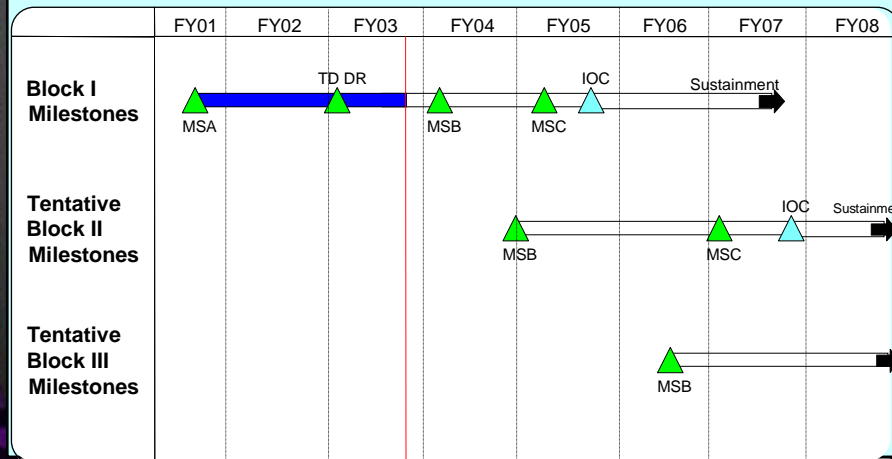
| | FY01 | FY02 | FY03 | FY04 | FY05 | FY06 | FY07 | FY08 |
|---|---|---|---|---|---|---|---|---|

Block I Milestones

MSA
TD DR
MSB
MSC
IOC
Sustainment

Tentative Block II Milestones

MSB
MSC
IOC
Sustainme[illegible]

Tentative Block III Milestones

MSB